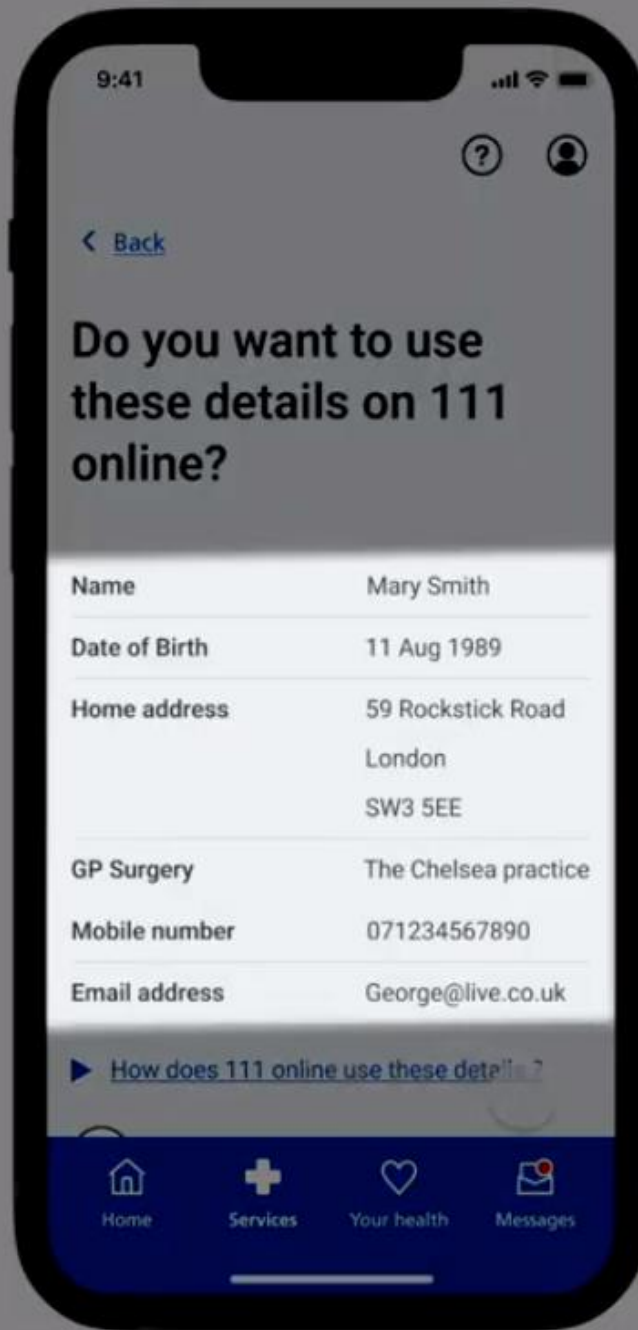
9:41

?

< Back

Do you want to use these details on 111 online?

| | |
|---|---|
| Name | Mary Smith |
| Date of Birth | 11 Aug 1989 |
| Home address | 59 Rockstick Road London SW3 5EE |
| GP Surgery | The Chelsea practice |
| Mobile number | 071234567890 |
| Email address | George@live.co.uk |

▶ How does 111 online use these deta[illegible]

Home Services Your health Messages